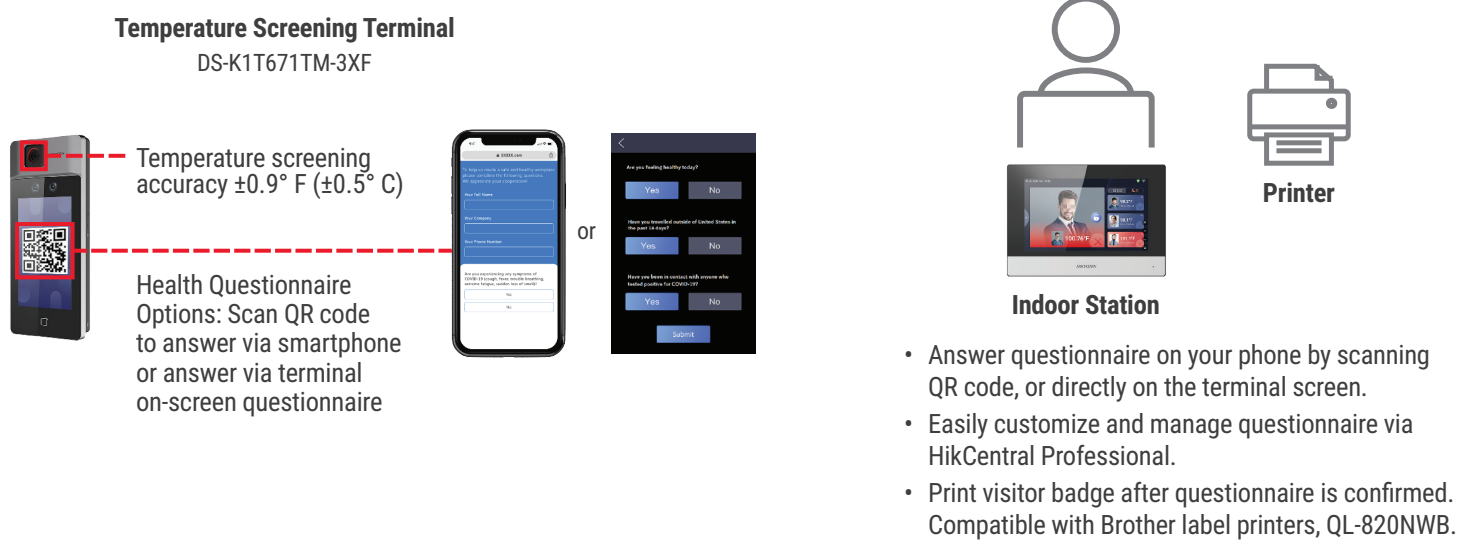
Temperature Screening Terminal
DS-K1T671TM-3XF

Temperature screening accuracy ±0.9° F (±0.5° C)

Health Questionnaire Options: Scan QR code to answer via smartphone or answer via terminal on-screen questionnaire

or

Are you feeling healthy today?
Yes
No
Have you travelled outside of United States in the past 14 days?
Yes
No
Have you been in contact with anyone who tested positive for COVID-19?
Yes
No
Submit

Printer

Indoor Station

• Answer questionnaire on your phone by scanning QR code, or directly on the terminal screen.
• Easily customize and manage questionnaire via HikCentral Professional.
• Print visitor badge after questionnaire is confirmed. Compatible with Brother label printers, QL-820NWB.